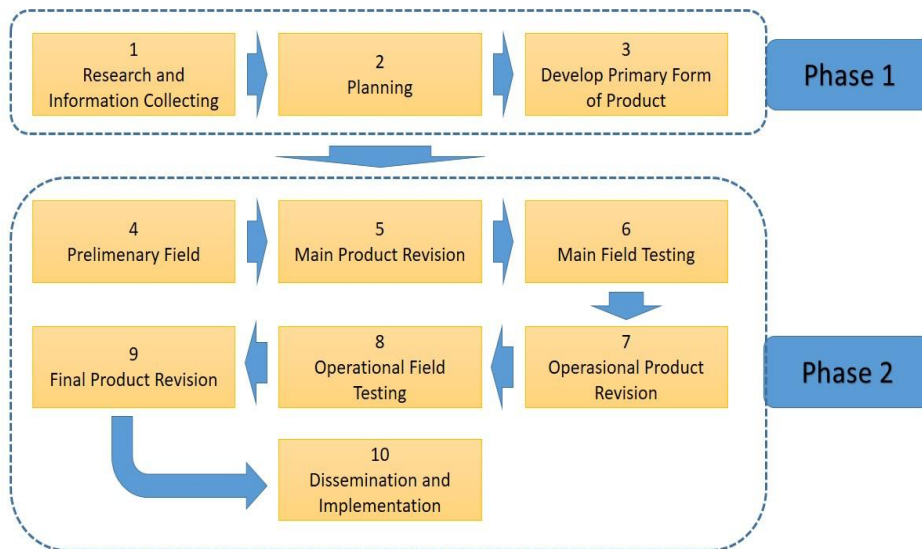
1
Research and Information Collecting

2
Planning

3
Develop Primary Form of Product

Phase 1

4
Prelimenary Field

5
Main Product Revision

6
Main Field Testing

9
Final Product Revision

8
Operational Field Testing

7
Operasional Product Revision

Phase 2

10
Dissemination and Implementation